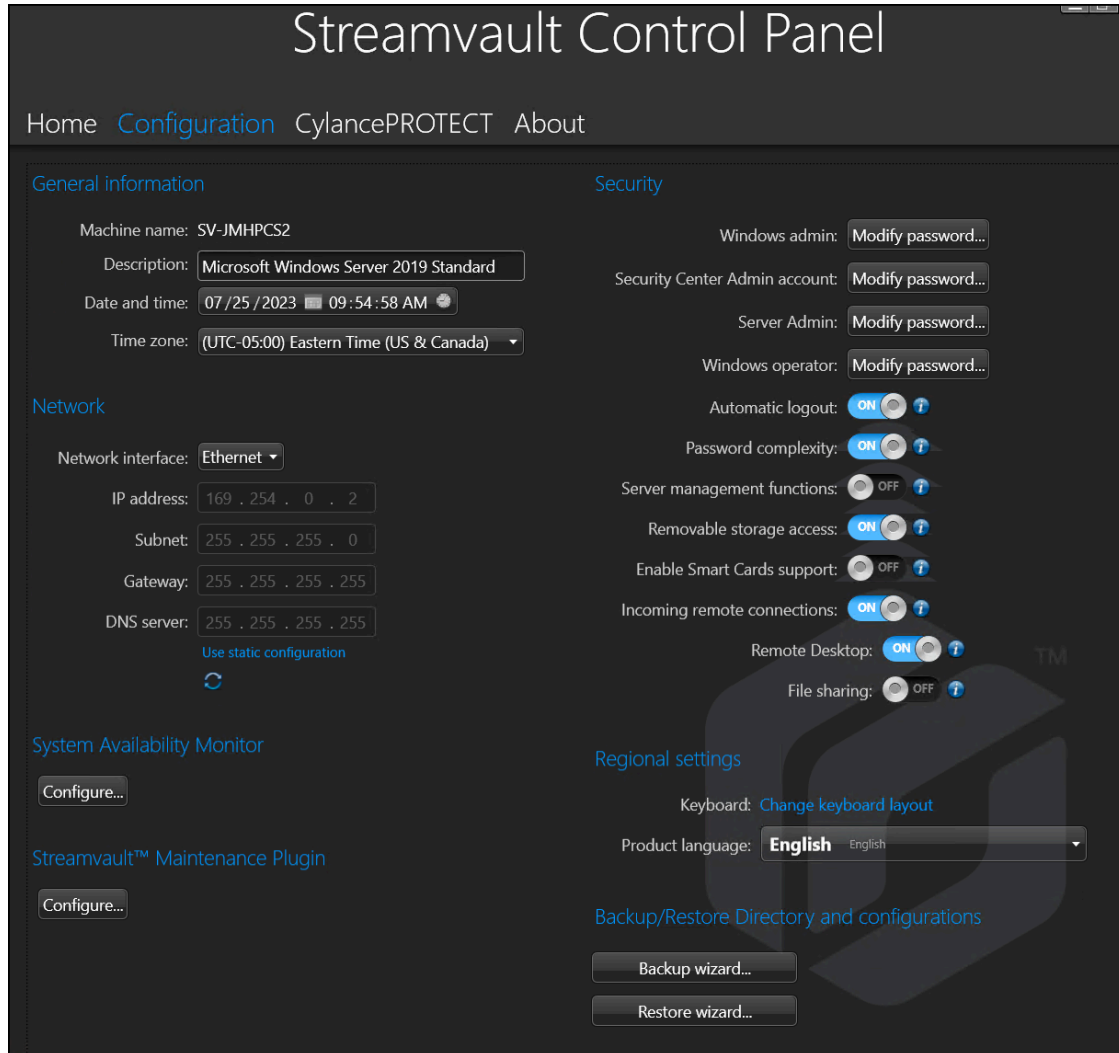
Streamvault Control Panel

Home Configuration CylancePROTECT About

General information

Machine name: SV-JMHPCS2
Description: Microsoft Windows Server 2019 Standard
Date and time: 07/25/2023 09:54:58 AM
Time zone: (UTC-05:00) Eastern Time (US & Canada)

Network

Network interface: Ethernet
IP address: 169 . 254 . 0 . 2
Subnet: 255 . 255 . 255 . 0
Gateway: 255 . 255 . 255 . 255
DNS server: 255 . 255 . 255 . 255
Use static configuration

System Availability Monitor

Configure...

Streamvault™ Maintenance Plugin

Configure...

Security

Windows admin: Modify password...
Security Center Admin account: Modify password...
Server Admin: Modify password...
Windows operator: Modify password...
Automatic logout: ON
Password complexity: ON
Server management functions: OFF
Removable storage access: ON
Enable Smart Cards support: OFF
Incoming remote connections: ON
Remote Desktop: ON
File sharing: OFF

TM

Regional settings

Keyboard: Change keyboard layout
Product language: English English

Backup/Restore Directory and configurations

Backup wizard...
Restore wizard...